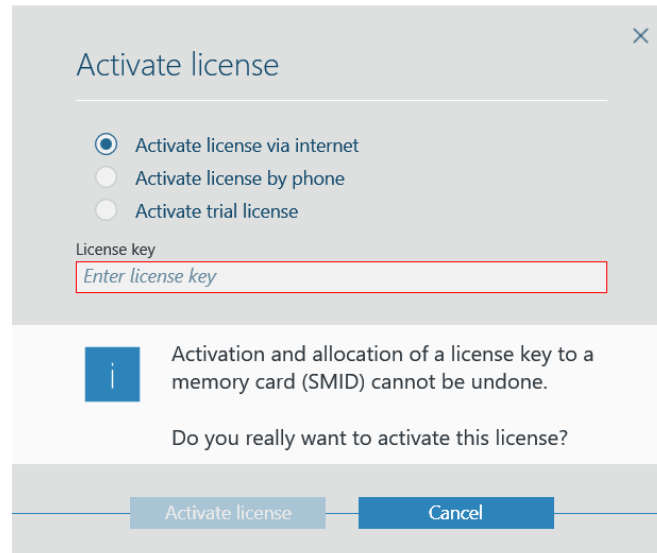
Activate license

Activate license via internet
Activate license by phone
Activate trial license

License key
Enter license key

i

Activation and allocation of a license key to a memory card (SMID) cannot be undone.

Do you really want to activate this license?

Activate license
Cancel